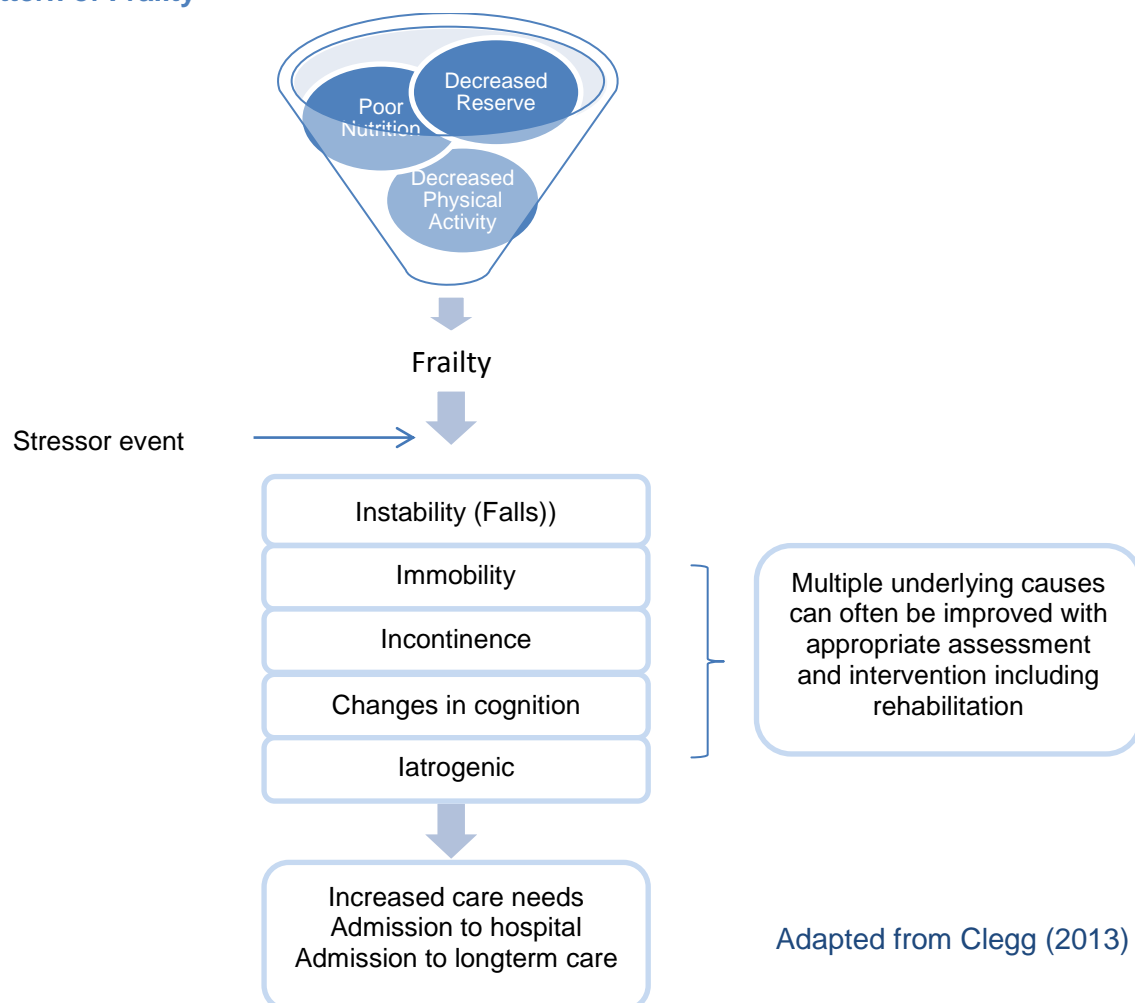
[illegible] Frailty

Poor Nutrition

Decreased Reserve

Decreased Physical Activity

Frailty

Stressor event

Instability (Falls))

Immobility

Incontinence

Changes in cognition

Iatrogenic

Multiple underlying causes can often be improved with appropriate assessment and intervention including rehabilitation

Increased care needs
Admission to hospital
Admission to longterm care

Adapted from Clegg (2013)